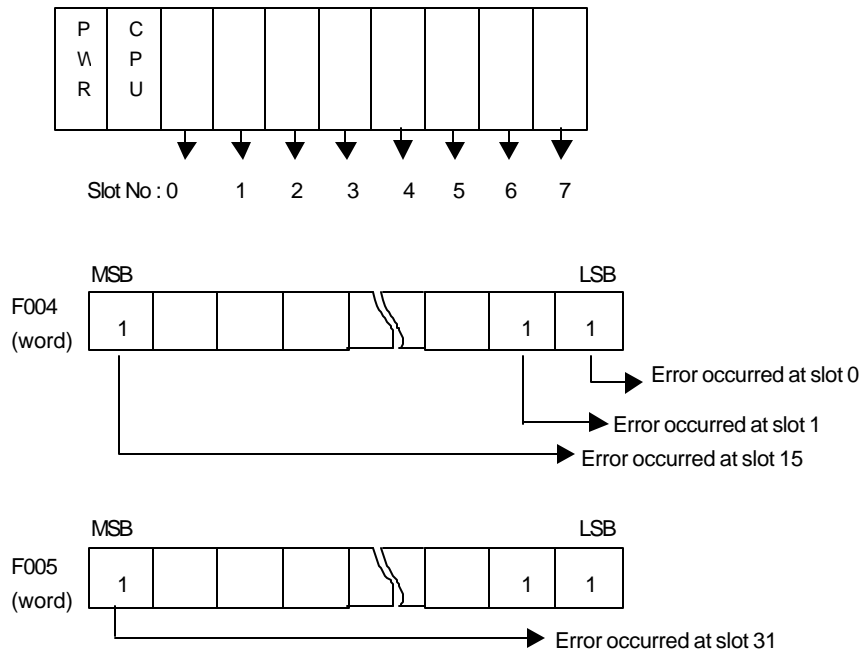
P
W
R

C
P
U

Slot No : 0 1 2 3 4 5 6 7

MSB LSB

F004
(word)

1 1 1

Error occurred at slot 0

Error occurred at slot 1

Error occurred at slot 15

MSB LSB

F005
(word)

1 1 1

Error occurred at slot 31